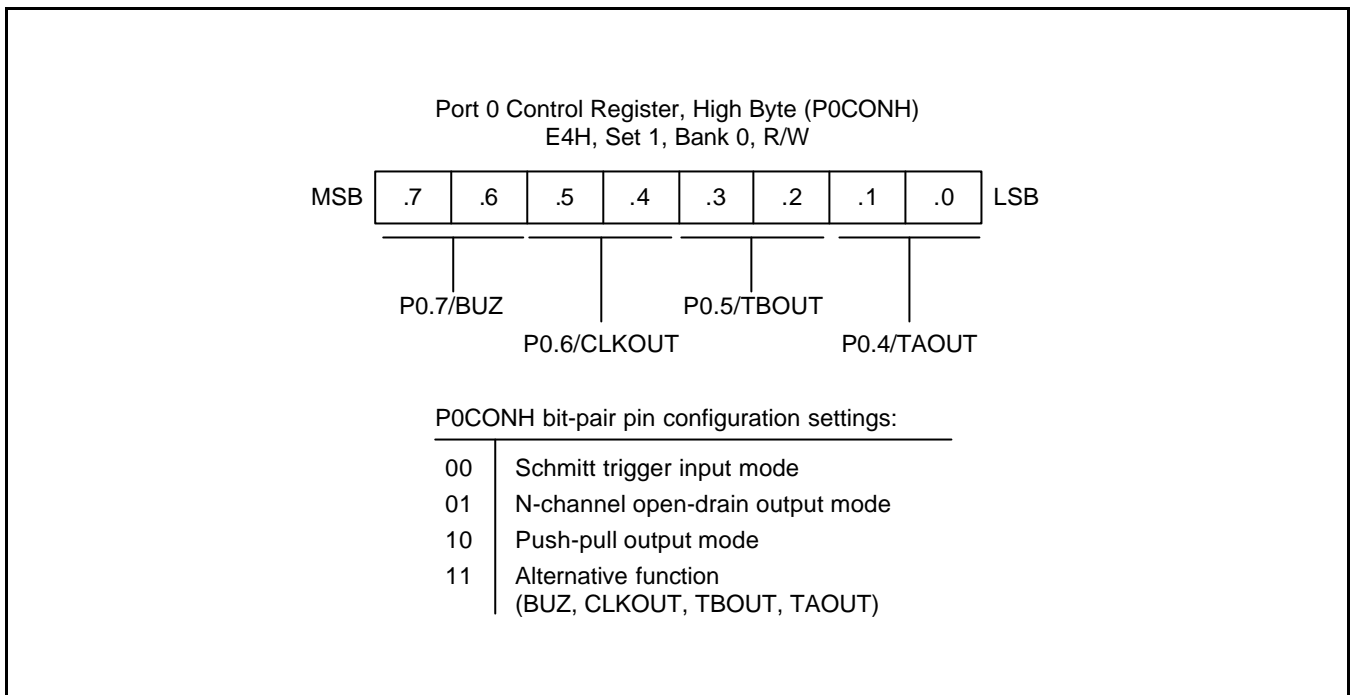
Port 0 Control Register, High Byte (P0CONH)
E4H, Set 1, Bank 0, R/W

| MSB | .7 | .6 | .5 | .4 | .3 | .2 | .1 | .0 | LSB |
|---|---|---|---|---|---|---|---|---|---|

P0.7/BUZ

P0.6/CLKOUT

P0.5/TBOUT

P0.4/TAOUT

P0CONH bit-pair pin configuration settings:

| | |
|---|---|
| 00 | Schmitt trigger input mode |
| 01 | N-channel open-drain output mode |
| 10 | Push-pull output mode |
| 11 | Alternative function (BUZ, CLKOUT, TBOUT, TAOUT) |